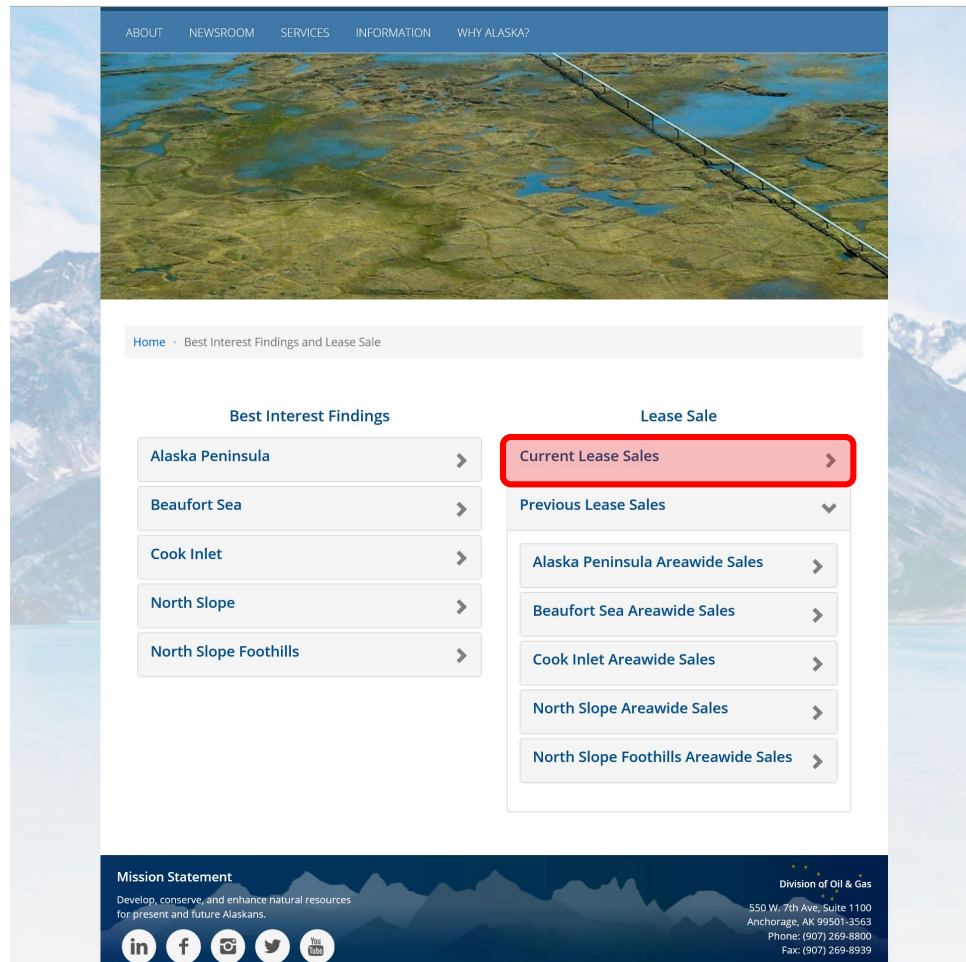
ABOUT NEWSROOM SERVICES INFORMATION WHY ALASKA?

Home › Best Interest Findings and Lease Sale

Best Interest Findings

Alaska Peninsula

Beaufort Sea

Cook Inlet

North Slope

North Slope Foothills

Lease Sale

Current Lease Sales

Previous Lease Sales

Alaska Peninsula Areawide Sales

Beaufort Sea Areawide Sales

Cook Inlet Areawide Sales

North Slope Areawide Sales

North Slope Foothills Areawide Sales

Mission Statement

Develop, conserve, and enhance natural resources for present and future Alaskans.

in f You Tube

Division of Oil & Gas

550 W. 7th Ave, Suite 1100
Anchorage, AK 99501-3563
Phone: (907) 269-8800
Fax: (907) 269-8939